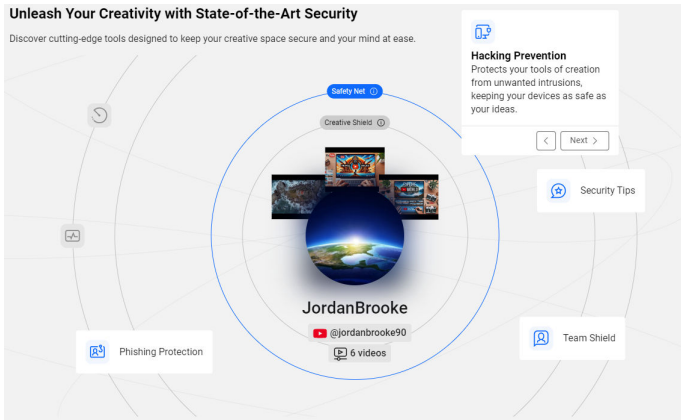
Unleash Your Creativity with State-of-the-Art Security

Discover cutting-edge tools designed to keep your creative space secure and your mind at ease.

Hacking Prevention

Protects your tools of creation from unwanted intrusions, keeping your devices as safe as your ideas.

<

Next >

Safety Net

Creative Shield

Security Tips

JordanBrooke

@jordanbrooke90

6 videos

Phishing Protection

Team Shield